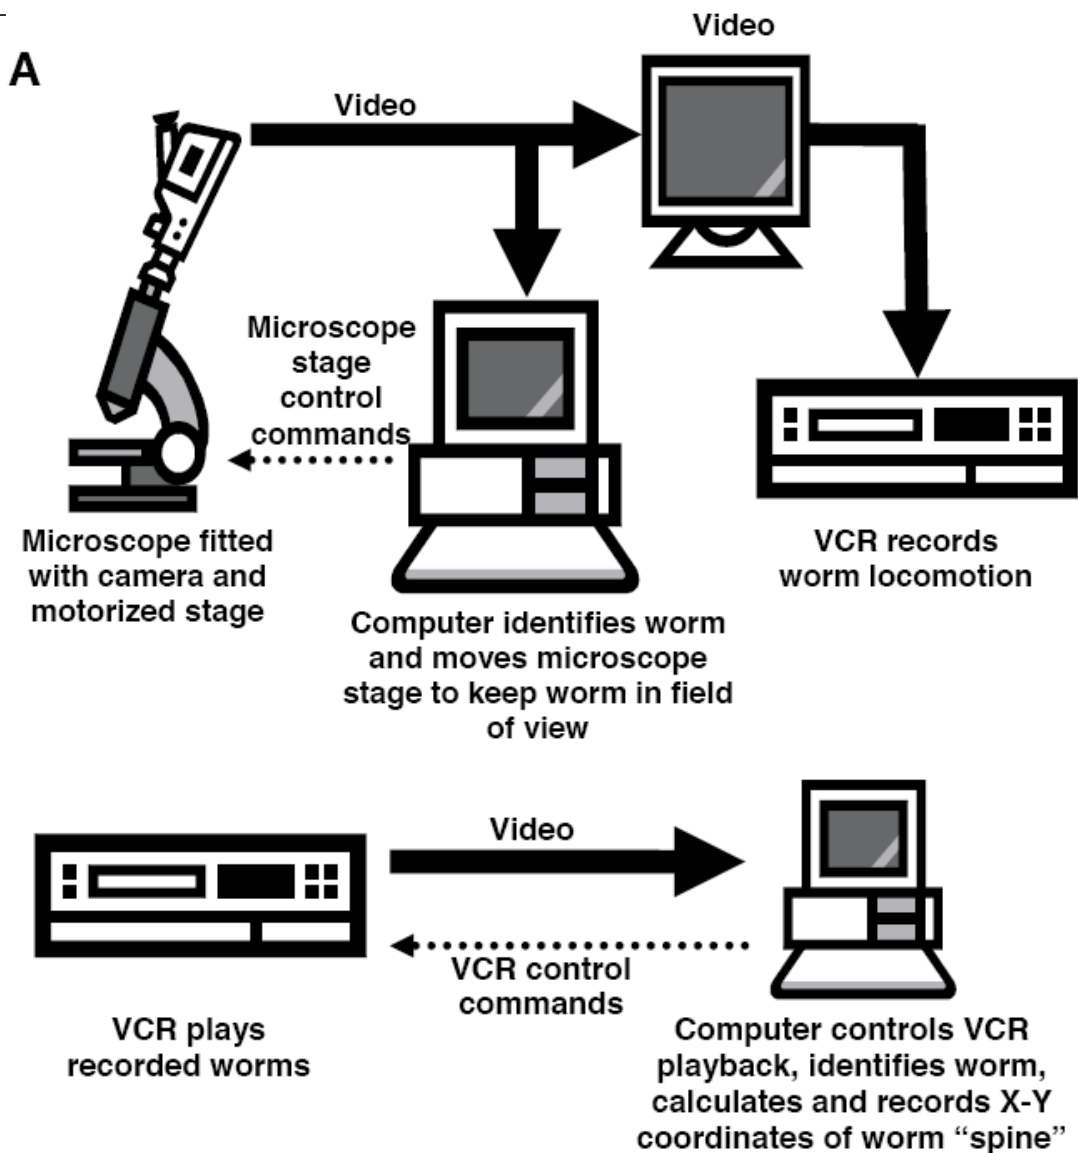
A

Video

Video

Microscope stage control commands

Microscope fitted with camera and motorized stage

Computer identifies worm and moves microscope stage to keep worm in field of view

VCR records worm locomotion

Video

VCR control commands

VCR plays recorded worms

Computer controls VCR playback, identifies worm, calculates and records X-Y coordinates of worm “spine”